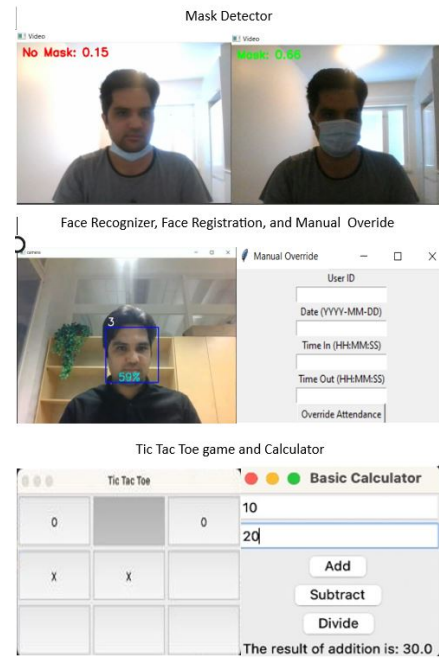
Mask Detector

Video

No Mask: 0.15

Video

Mask: 0.66

Face Recognizer, Face Registration, and Manual Overide

camera

3

50%

Manual Override

User ID

Date (YYYY-MM-DD)

Time In (HH:MM:SS)

Time Out (HH:MM:SS)

Override Attendance

Tic Tac Toe game and Calculator

Tic Tac Toe

| O |  | O |
|---|---|---|
| X | X |  |
|  |  |  |

Basic Calculator

10

20

Add

Subtract

Divide

The result of addition is: 30.0